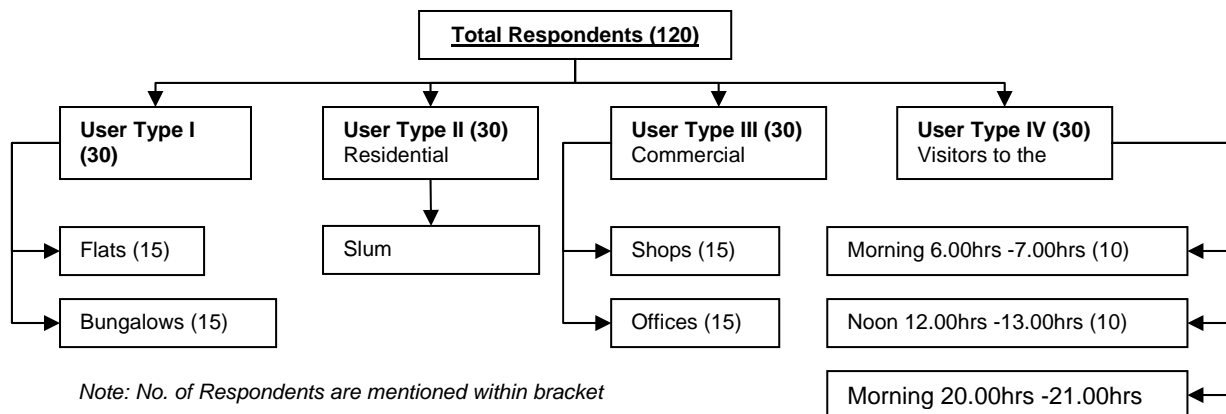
Total Respondents (120)

User Type I (30)

Flats (15)

Bungalows (15)

User Type II (30) Residential

Slum

User Type III (30) Commercial

Shops (15)

Offices (15)

User Type IV (30) Visitors to the

Morning 6.00hrs -7.00hrs (10)

Noon 12.00hrs -13.00hrs (10)

Morning 20.00hrs -21.00hrs

Note: No. of Respondents are mentioned within bracket